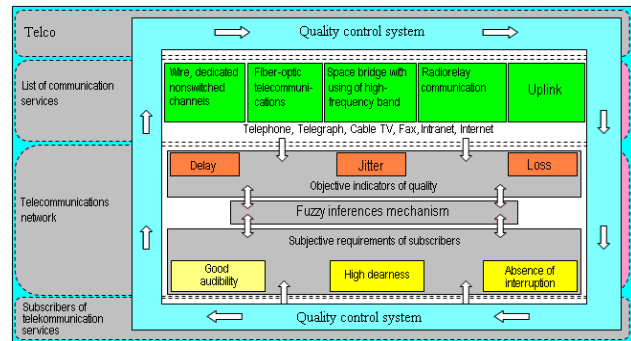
Telco

Quality control system

List of communication services

Wire, dedicated nonswitched channels

Fiber-optic telecommunications

Space bridge with using of high-frequency band

Radiorelay communication

Uplink

Telephone, Telegraph, Cable TV, Fax, Intranet, Internet

Delay

Jitter

Loss

Objective indicators of quality

Telecommunications network

Fuzzy inferences mechanism

Subjective requirements of subscribers

Good audibility

High dearness

Absence of interruption

Subscribers of telekommunication services

Quality control system